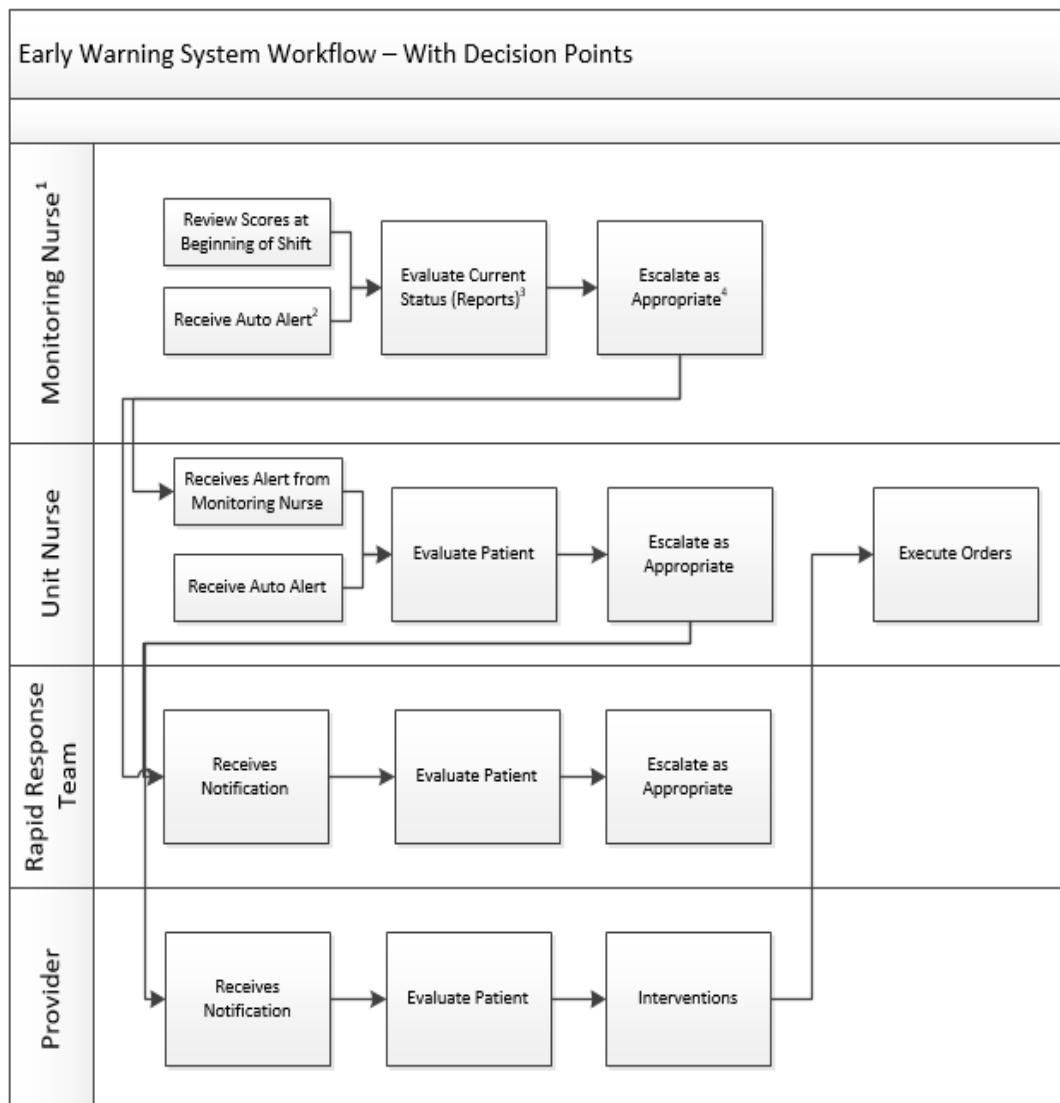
Early Warning System Workflow – With Decision Points

Monitoring Nurse$^1$

Review Scores at Beginning of Shift

Receive Auto Alert$^2$

Evaluate Current Status (Reports)$^3$

Escalate as Appropriate$^4$

Unit Nurse

Receives Alert from Monitoring Nurse

Receive Auto Alert

Evaluate Patient

Escalate as Appropriate

Execute Orders

Rapid Response Team

Receives Notification

Evaluate Patient

Escalate as Appropriate

Provider

Receives Notification

Evaluate Patient

Interventions